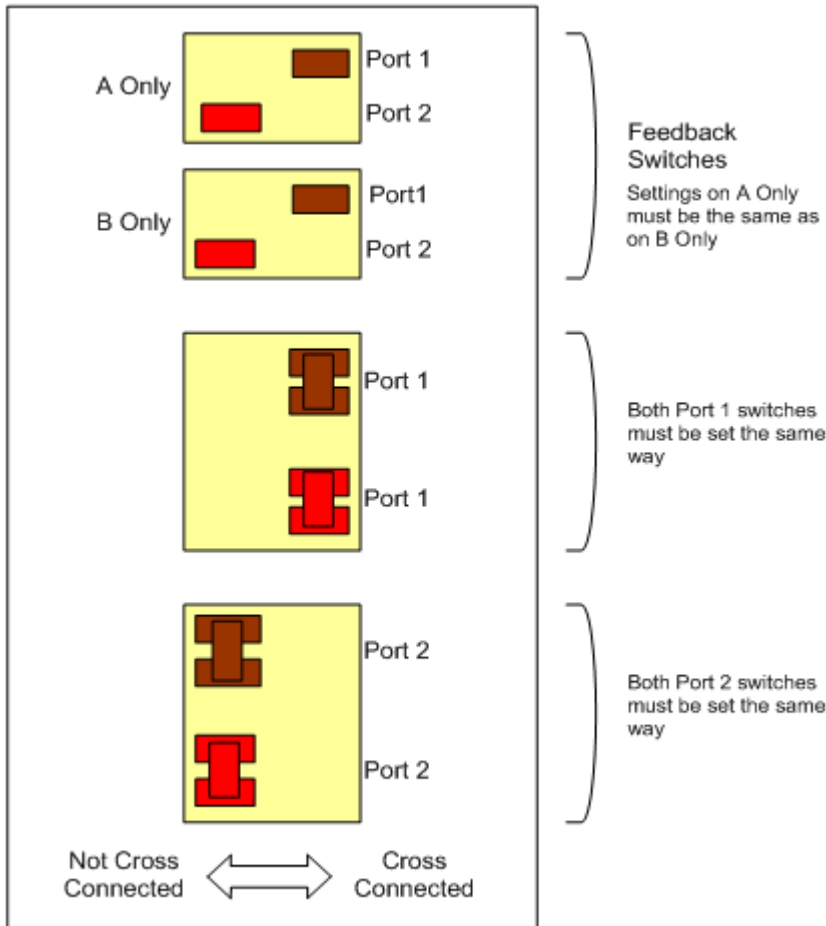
A Only

Port 1

Port 2

B Only

Port1

Port 2

Feedback Switches

Settings on A Only must be the same as on B Only

Port 1

Port 1

Both Port 1 switches must be set the same way

Port 2

Port 2

Both Port 2 switches must be set the same way

Not Cross Connected

Cross Connected